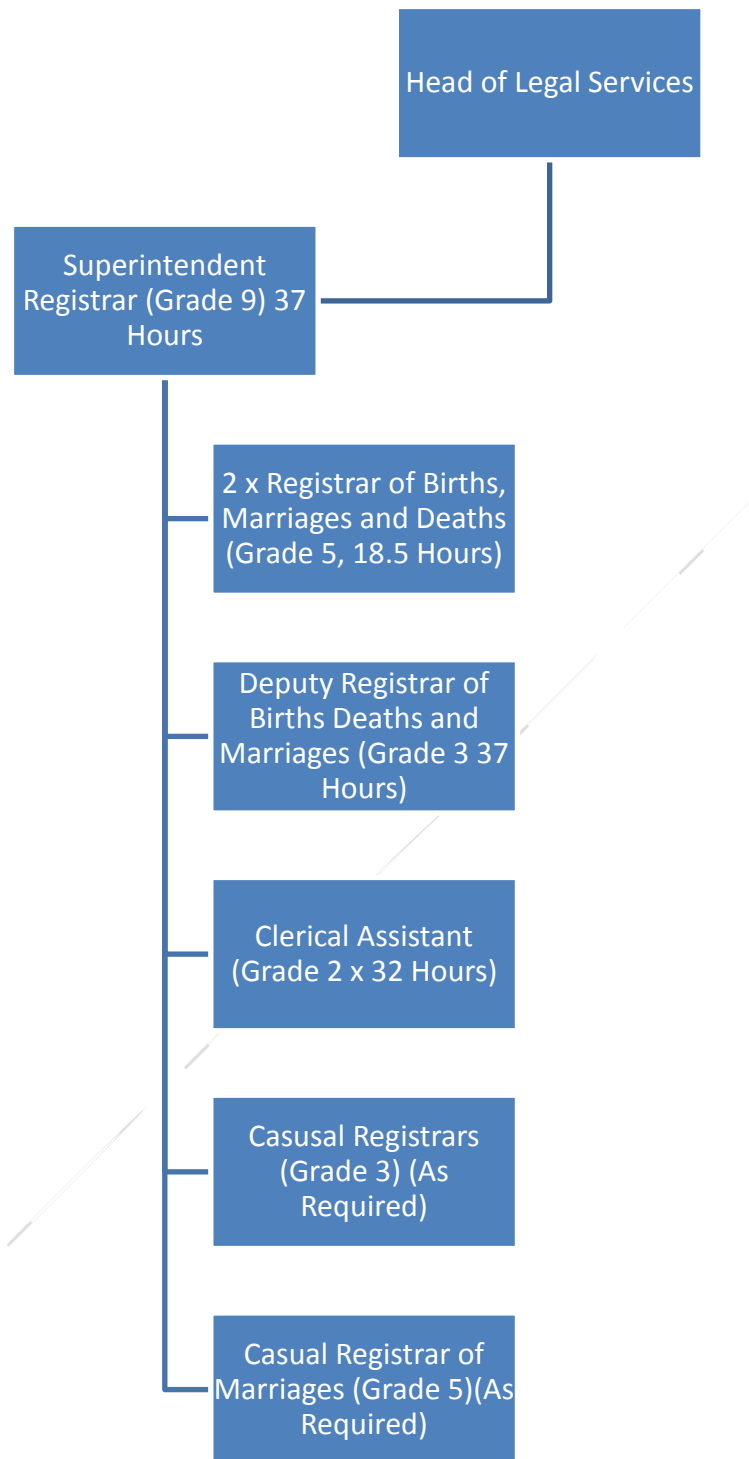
Head of Legal Services

Superintendent Registrar (Grade 9) 37 Hours

2 x Registrar of Births, Marriages and Deaths (Grade 5, 18.5 Hours)

Deputy Registrar of Births Deaths and Marriages (Grade 3 37 Hours)

Clerical Assistant (Grade 2 x 32 Hours)

Casusal Registrars (Grade 3) (As Required)

Casual Registrar of Marriages (Grade 5)(As Required)